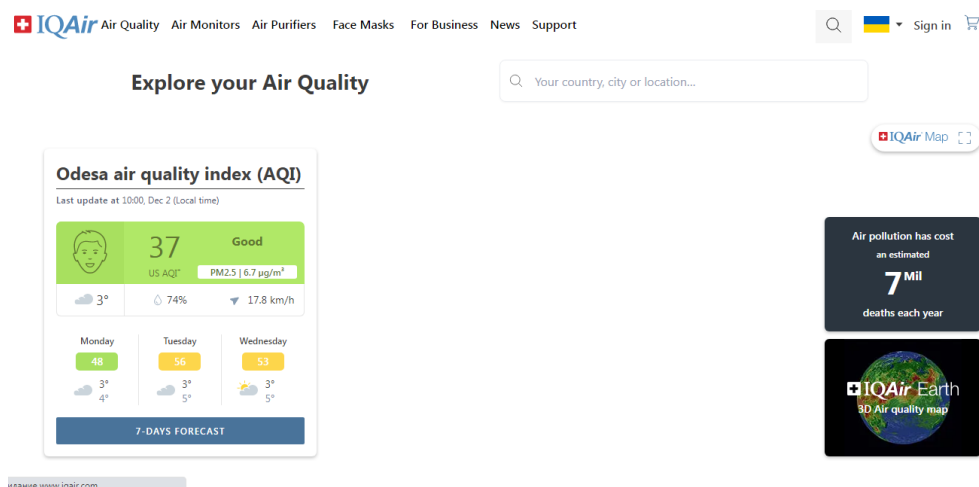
IQAir Air Quality Air Monitors Air Purifiers Face Masks For Business News Support

Sign in

Explore your Air Quality

Your country, city or location...

IQAir Map

Odesa air quality index (AQI)

Last update at 10:00, Dec 2 (Local time)

37
US AQI*

Good

PM2.5 | 6.7 µg/m³

3°
74%
17.8 km/h

| Monday | Tuesday | Wednesday |
|---|---|---|
| 48 | 56 | 53 |
| 3° 4° | 3° 5° | 3° 5° |

7-DAYS FORECAST

Air pollution has cost an estimated 7 Mil deaths each year

IQAir Earth
3D Air quality map

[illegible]ание www.iqair.com